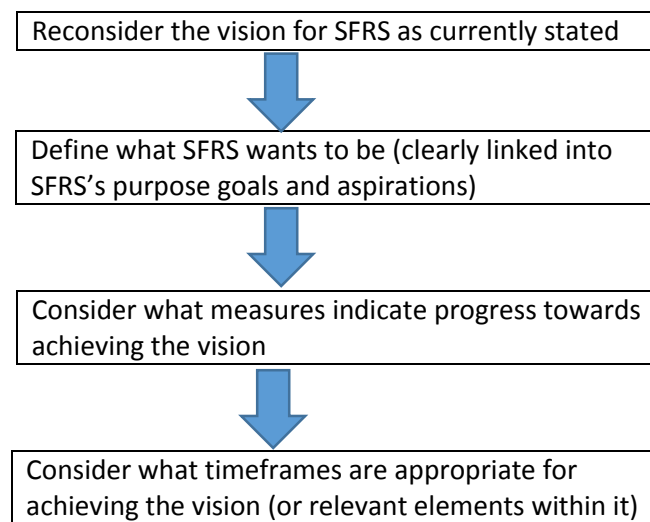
Reconsider the vision for SFRS as currently stated

Define what SFRS wants to be (clearly linked into SFRS’s purpose goals and aspirations)

Consider what measures indicate progress towards achieving the vision

Consider what timeframes are appropriate for achieving the vision (or relevant elements within it)